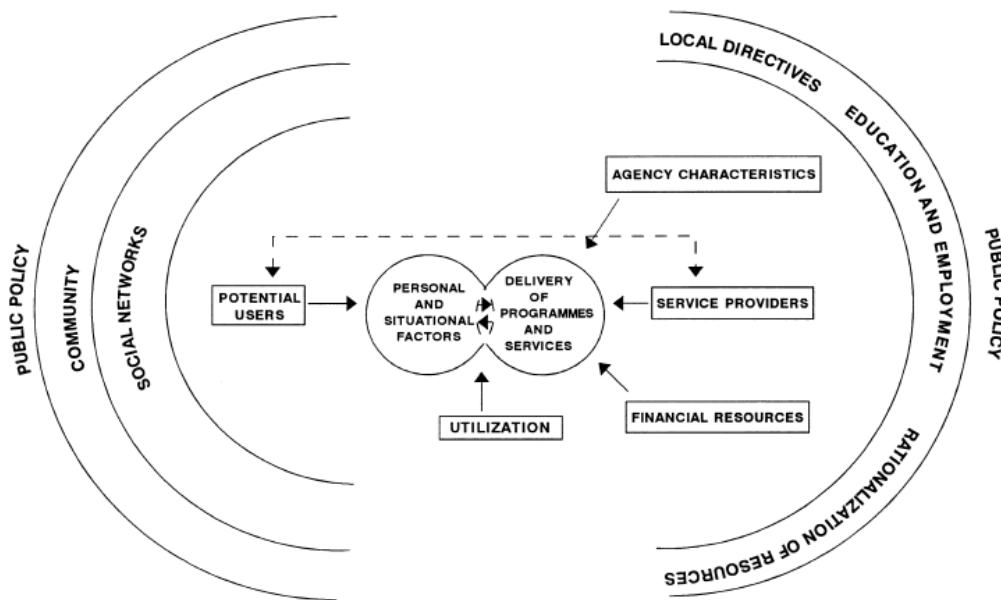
PUBLIC POLICY

COMMUNITY

SOCIAL NETWORKS

LOCAL DIRECTIVES

EDUCATION AND EMPLOYMENT

PUBLIC POLICY

RATIONALIZATION OF RESOURCES

AGENCY CHARACTERISTICS

POTENTIAL USERS

PERSONAL AND SITUATIONAL FACTORS

DELIVERY OF PROGRAMMES AND SERVICES

SERVICE PROVIDERS

UTILIZATION

FINANCIAL RESOURCES